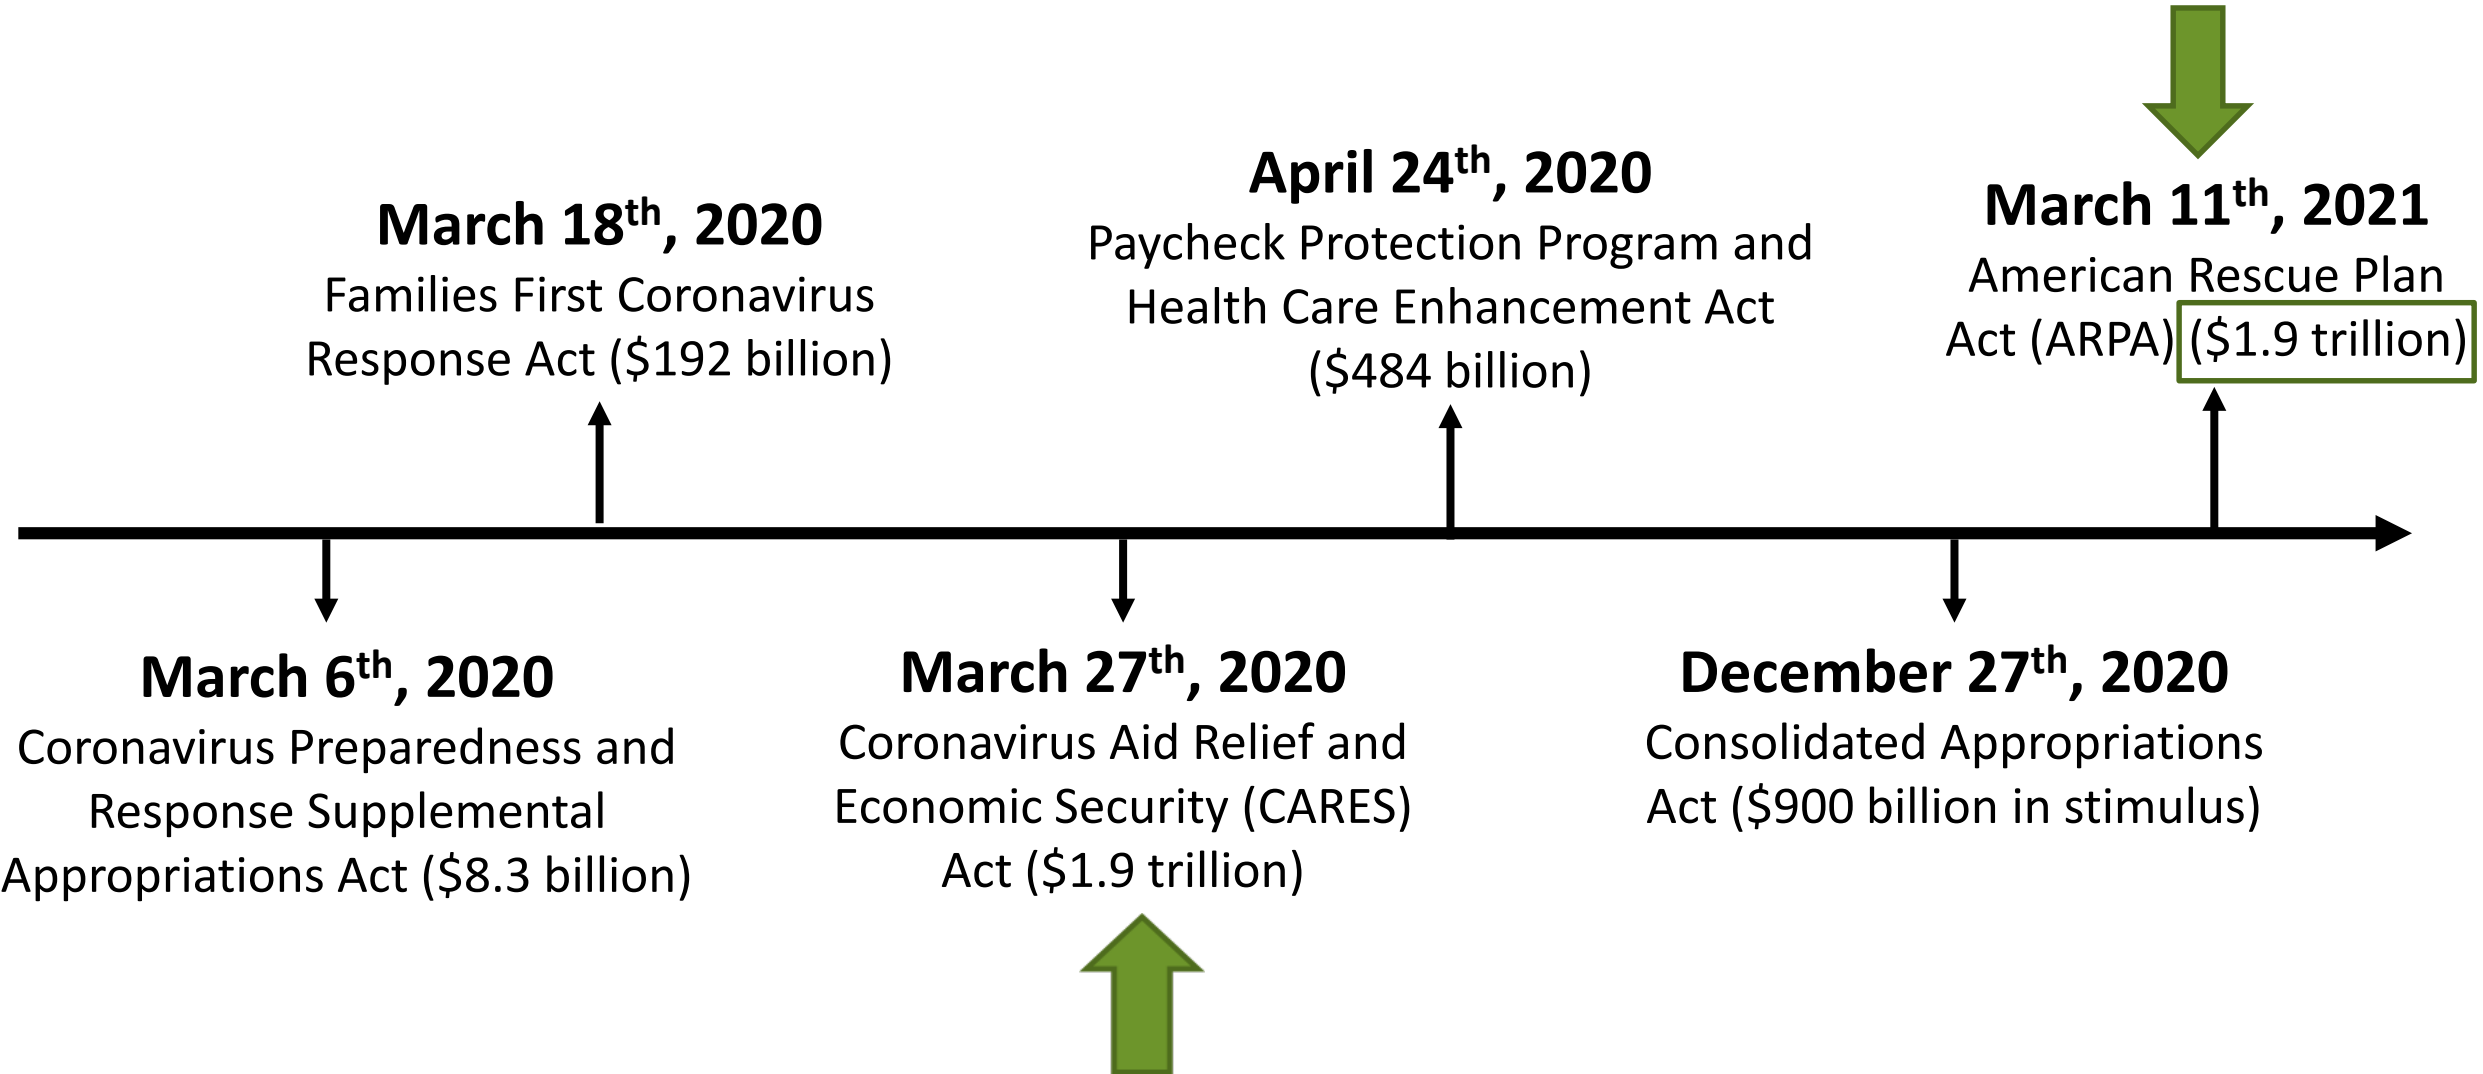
March 18$^{th}$, 2020
Families First Coronavirus Response Act ($192 billion)

April 24$^{th}$, 2020
Paycheck Protection Program and Health Care Enhancement Act ($484 billion)

March 11$^{th}$, 2021
American Rescue Plan Act (ARPA) ($1.9 trillion)

March 6$^{th}$, 2020
Coronavirus Preparedness and Response Supplemental Appropriations Act ($8.3 billion)

March 27$^{th}$, 2020
Coronavirus Aid Relief and Economic Security (CARES) Act ($1.9 trillion)

December 27$^{th}$, 2020
Consolidated Appropriations Act ($900 billion in stimulus)